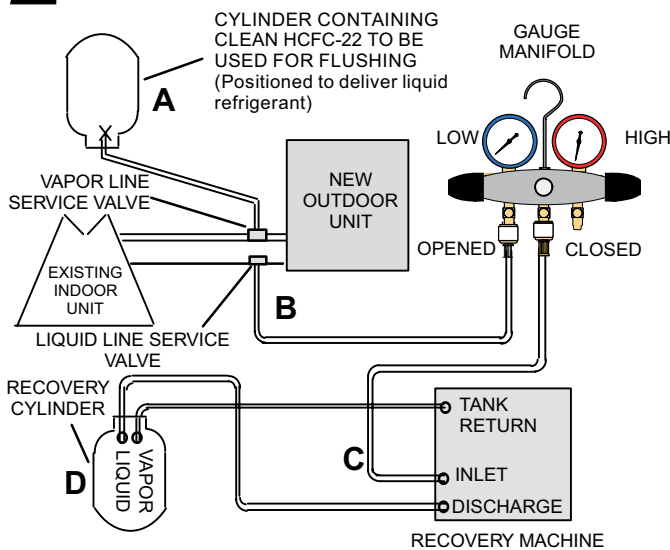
CYLINDER CONTAINING CLEAN HCFC-22 TO BE USED FOR FLUSHING (Positioned to deliver liquid refrigerant)

GAUGE MANIFOLD

A

LOW

HIGH

VAPOR LINE SERVICE VALVE

NEW OUTDOOR UNIT

EXISTING INDOOR UNIT

OPENED

CLOSED

B

LIQUID LINE SERVICE VALVE

RECOVERY CYLINDER

TANK RETURN

C

INLET

VAPOR

LIQUID

D

DISCHARGE

RECOVERY MACHINE